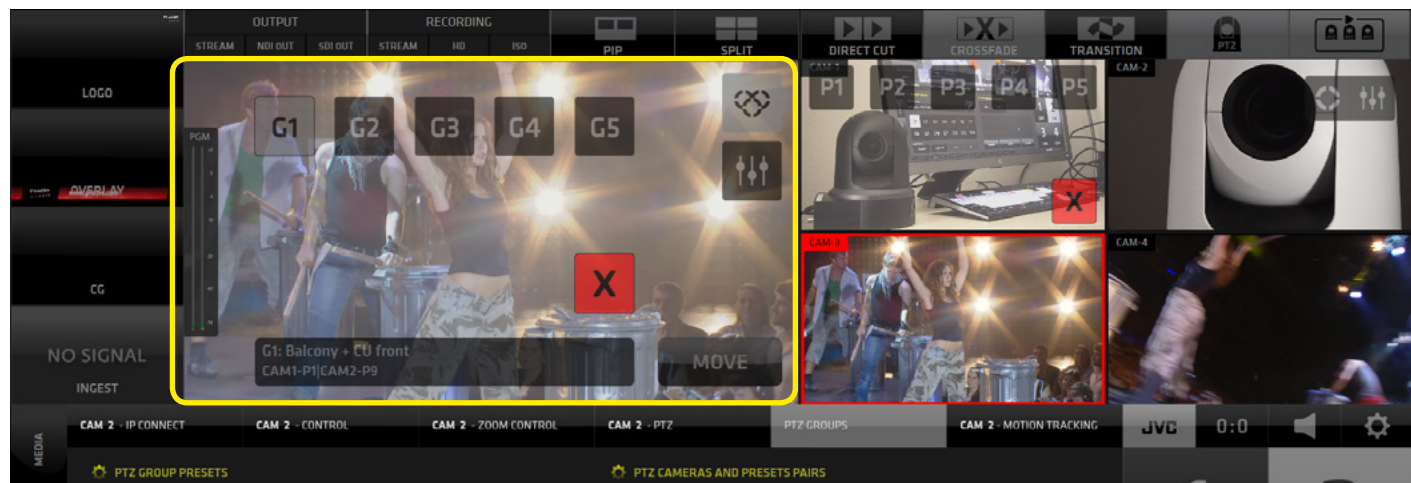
OUTPUT
STREAM NDI OUT SDI OUT
RECORDING
STREAM HD ISO
PIP
SPLIT
DIRECT CUT
CROSSFADE
TRANSITION
PTZ

LOGO
OVERLAY
CG
NO SIGNAL
INGEST

PGM
G1 G2 G3 G4 G5
X
G1: Balcony + CU front
CAM1-P1|CAM2-P9
MOVE

CAM-1
P1 P2 P3 P4 P5
X
CAM-2
CAM-3
CAM-4

MEDIA
CAM 2 - IP CONNECT
CAM 2 - CONTROL
CAM 2 - ZOOM CONTROL
CAM 2 - PTZ
PTZ GROUPS
CAM 2 - MOTION TRACKING
JVC
0:0
PTZ GROUP PRESETS
PTZ CAMERAS AND PRESETS PAIRS